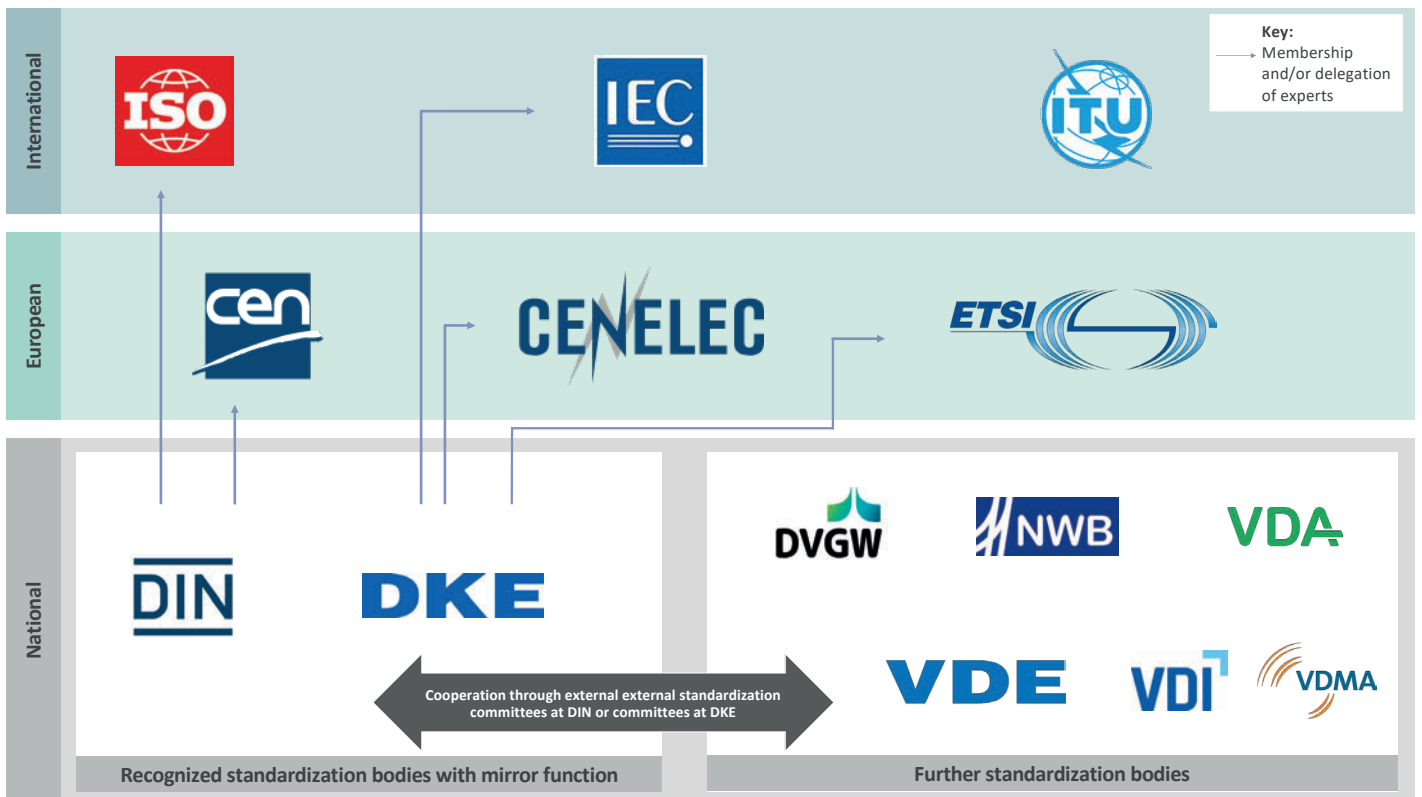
International

ISO

IEC

ITU

Key:
Membership and/or delegation of experts

European

cen

CENELEC

ETSI

National

DIN

DKE

DVGW

NWB

VDA

VDE

VDI

VDMA

Cooperation through external external standardization committees at DIN or committees at DKE

Recognized standardization bodies with mirror function

Further standardization bodies